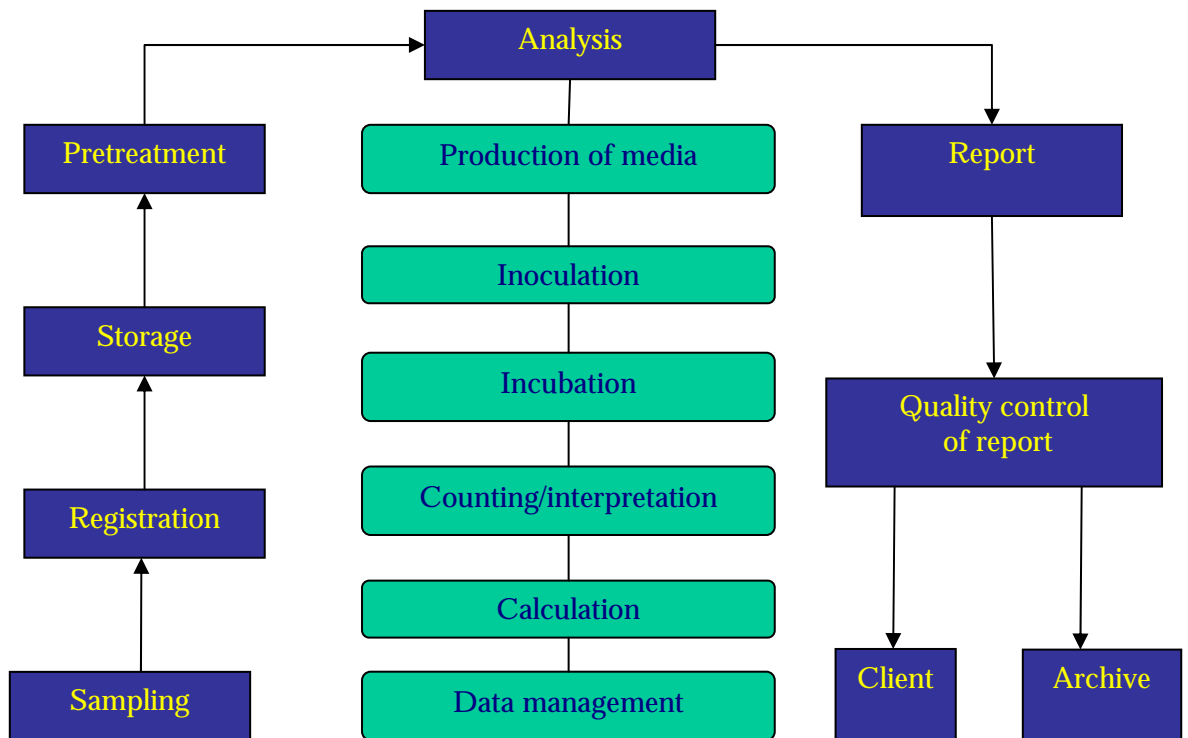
Analysis

Pretreatment

Storage

Registration

Sampling

Production of media

Inoculation

Incubation

Counting/interpretation

Calculation

Data management

Report

Quality control of report

Client

Archive